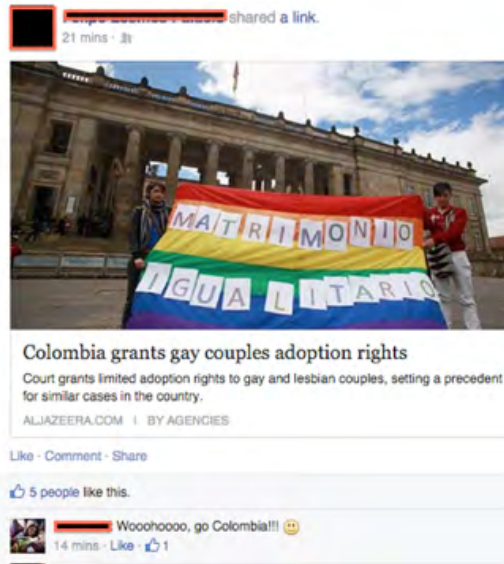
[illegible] shared a link.
21 mins · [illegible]

MATRIMONIO
IGUALITARIO

Colombia grants gay couples adoption rights
Court grants limited adoption rights to gay and lesbian couples, setting a precedent for similar cases in the country.
ALJAZEERA.COM | BY AGENCIES

Like · Comment · Share

5 people like this.

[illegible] Wooohoooo, go Colombia!!!
14 mins · Like · 1